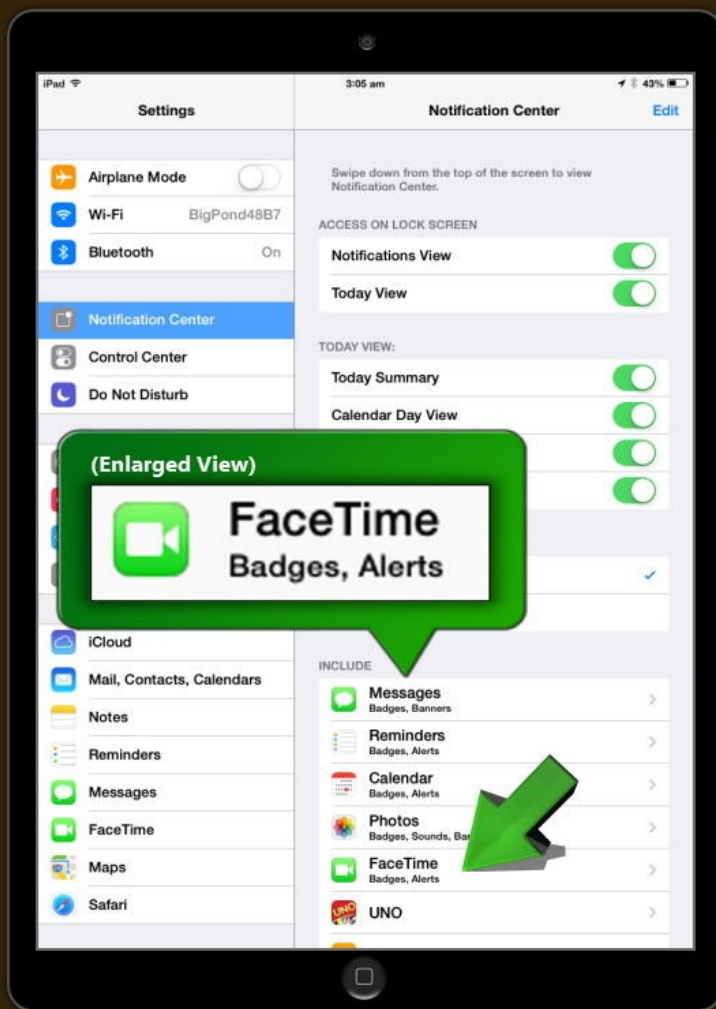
iPad
3:05 am
43%

Settings

Airplane Mode
Wi-Fi BigPond48B7
Bluetooth On

Notification Center
Control Center
Do Not Disturb

iCloud
Mail, Contacts, Calendars
Notes
Reminders
Messages
FaceTime
Maps
Safari

Notification Center
Edit

Swipe down from the top of the screen to view Notification Center.

ACCESS ON LOCK SCREEN
Notifications View
Today View

TODAY VIEW:
Today Summary
Calendar Day View

(Enlarged View)
FaceTime
Badges, Alerts

INCLUDE
Messages
Badges, Banners
Reminders
Badges, Alerts
Calendar
Badges, Alerts
Photos
Badges, Sounds, Ba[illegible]
FaceTime
Badges, Alerts
UNO